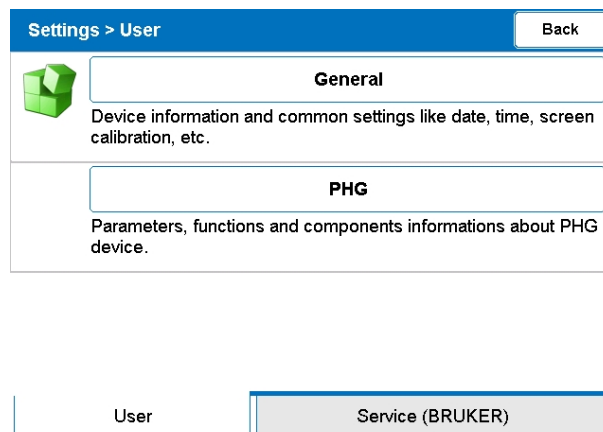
Settings > User

Back

General

Device information and common settings like date, time, screen calibration, etc.

PHG

Parameters, functions and components informations about PHG device.

User

Service (BRUKER)